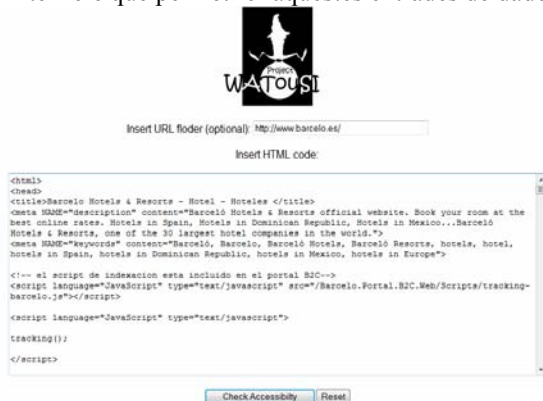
Project
WATOUSI

Insert URL floder (optional): http://www.barcelo.es/

Insert HTML code:

<html>
<head>
<title>Barcelo Hotels & Resorts - Hotel - Hoteles </title>
<meta NAME="description" content="Barceló Hotels & Resorts official website. Book your room at the best online rates. Hotels in Spain, Hotels in Dominican Republic, Hotels in Mexico...Barceló Hotels & Resorts, one of the 30 largest hotel companies in the world.">
<meta NAME="keywords" content="Barceló, Barcelo, Barceló Hotels, Barceló Resorts, hotels, hotel, hotels in Spain, hotels in Dominican Republic, hotels in Mexico, hotels in Europe">

<!-- el script de indexacion esta incluido en el portal B2C-->
<script language="JavaScript" type="text/javascript" src="/Barcelo.Portal.B2C.Web/Scripts/tracking-barcelo.js"></script>

<script language="JavaScript" type="text/javascript">

tracking();

</script>

Check Accessibility Reset